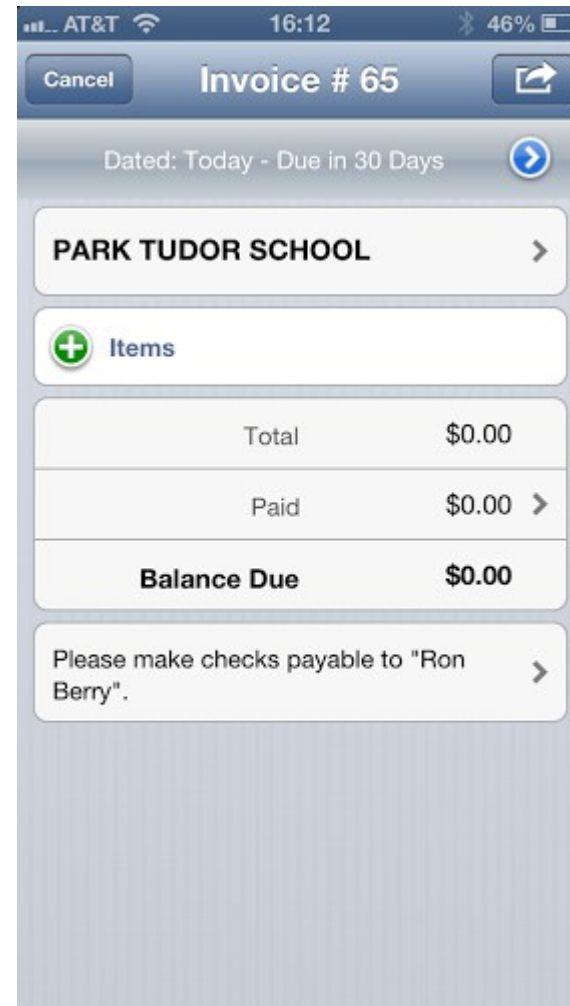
AT&T 16:12 46%

Cancel Invoice # 65

Dated: Today - Due in 30 Days

PARK TUDOR SCHOOL

Items

| | |
|---|---|
| Total | \$0.00 |
| Paid | \$0.00 |
| **Balance Due** | **\$0.00** |

Please make checks payable to "Ron Berry".